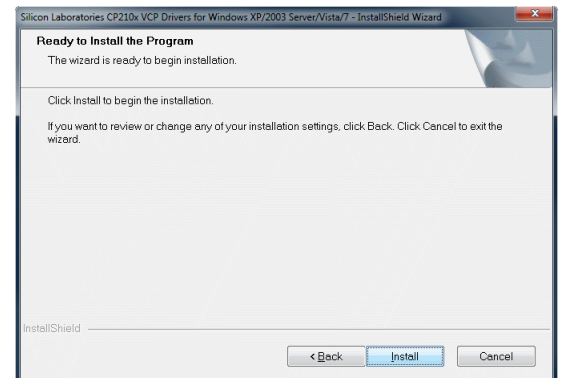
Silicon Laboratories CP210x VCP Drivers for Windows XP/2003 Server/Vista/7 - InstallShield Wizard

Ready to Install the Program

The wizard is ready to begin installation.

Click Install to begin the installation.

If you want to review or change any of your installation settings, click Back. Click Cancel to exit the wizard.

InstallShield

< Back

Install

Cancel